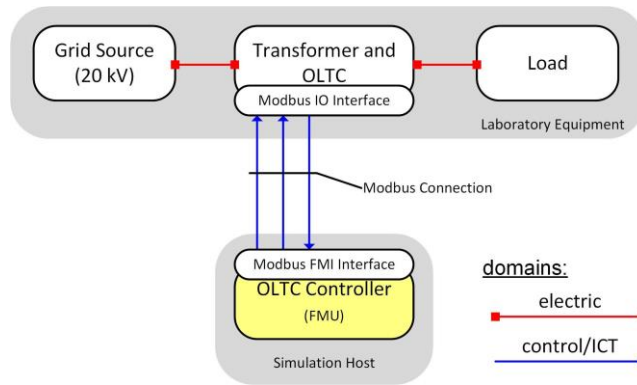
Grid Source (20 kV)

Transformer and OLTC

Load

Modbus IO Interface

Laboratory Equipment

Modbus Connection

Modbus FMI Interface

OLTC Controller

(FMU)

Simulation Host

domains:

electric

control/ICT